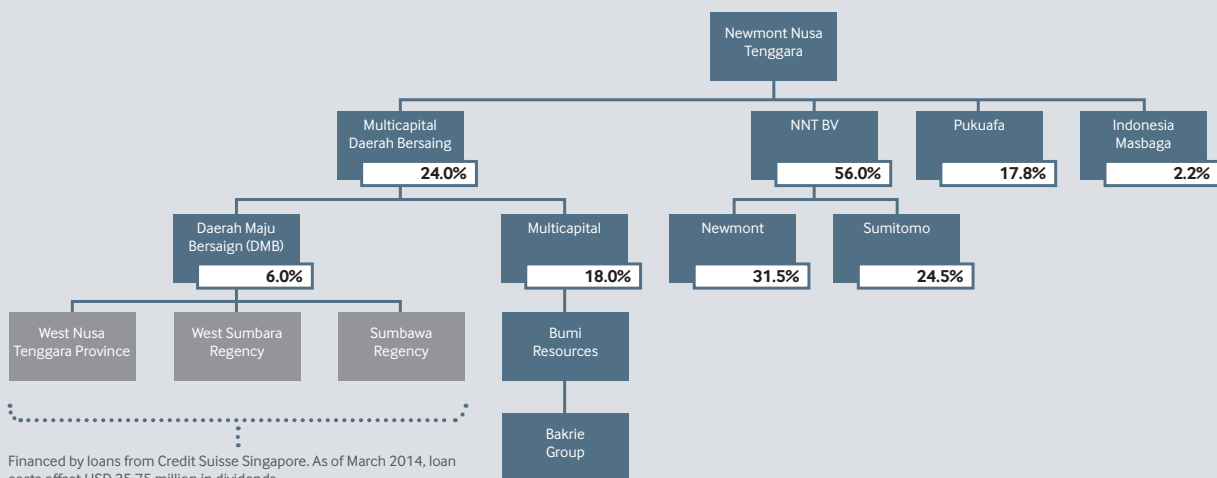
Newmont Nusa Tenggara

Multicapital Daerah Bersaing
24.0%

NNT BV
56.0%

Pukuafa
17.8%

Indonesia Masbaga
2.2%

Daerah Maju Bersaign (DMB)
6.0%

Multicapital
18.0%

Newmont
31.5%

Sumitomo
24.5%

West Nusa Tenggara Province

West Sumbara Regency

Sumbawa Regency

Bumi Resources

Bakrie Group

Financed by loans from Credit Suisse Singapore. As of March 2014, loan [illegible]